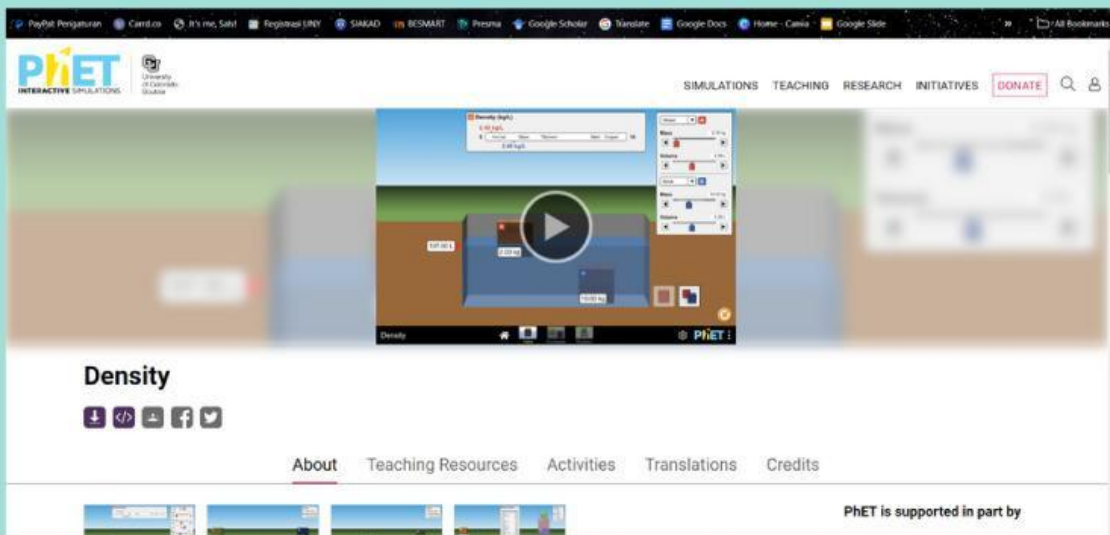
PayPal Pengaturan  Canvas  It's me, Sabi!  Registrasi UNY  SIAKAD  BESMART  Presma  Google Scholar  Translate  Google Docs  Home - Canva  Google Slide  »  All Bookmarks

PhET INTERACTIVE SIMULATIONS  University of Colorado Boulder

SIMULATIONS  TEACHING  RESEARCH  INITIATIVES  DONATE

Density (kg/L)
0.40 kg/L
Mass
Volume
Mass
Volume
100.00 L
2.00 kg
10.00 kg
Density
PhET

Density

About  Teaching Resources  Activities  Translations  Credits

PhET is supported in part by